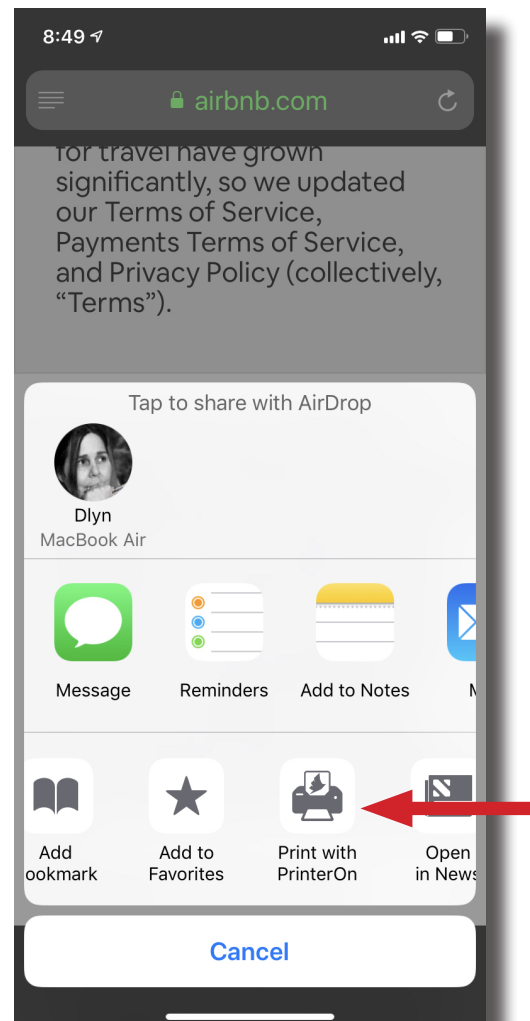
8:49

airbnb.com

for travel have grown significantly, so we updated our Terms of Service, Payments Terms of Service, and Privacy Policy (collectively, "Terms").

Tap to share with AirDrop

Dlyn
MacBook Air

Message

Reminders

Add to Notes

M

Add
ookmark

Add to Favorites

Print with PrinterOn

Open in News

Cancel